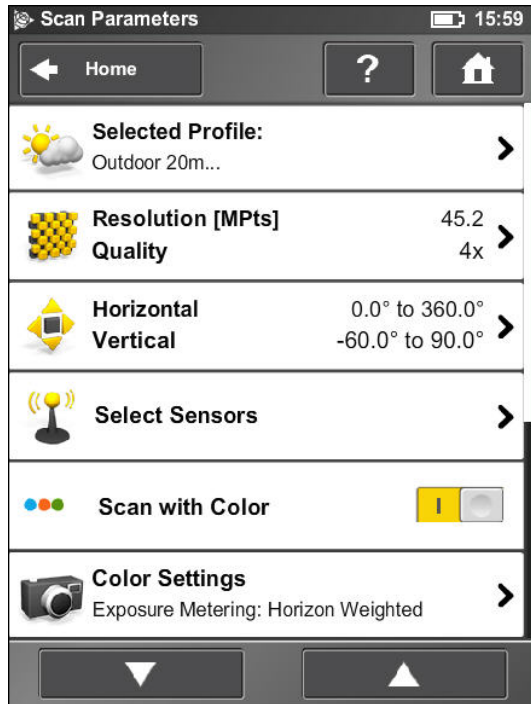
Scan Parameters 15:59

Home

?

Selected Profile:
Outdoor 20m...

Resolution [MPts] 45.2
Quality 4x

Horizontal 0.0° to 360.0°
Vertical -60.0° to 90.0°

Select Sensors

Scan with Color

I

Color Settings
Exposure Metering: Horizon Weighted